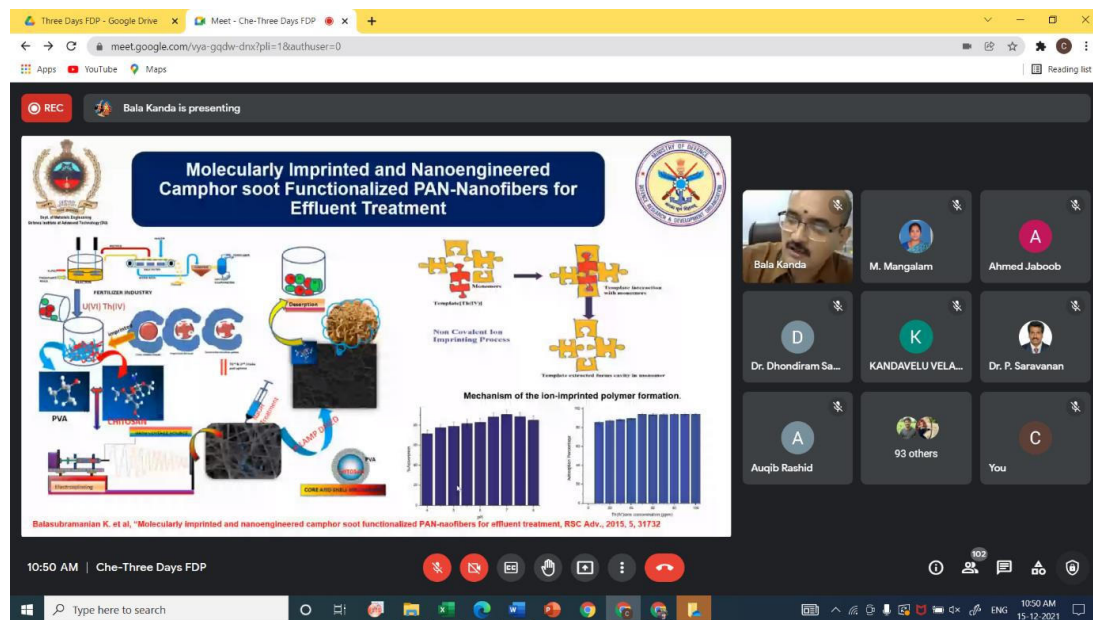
Three Days FDP - Google Drive ×
Meet - Che-Three Days FDP ×
+

meet.google.com/vya-gqdw-dnx?pli=1&authuser=0

Apps YouTube Maps
Reading list

REC
Bala Kanda is presenting

Molecularly Imprinted and Nanoengineered Camphor soot Functionalized PAN-Nanofibers for Effluent Treatment

FERTILIZER INDUSTRY
U(VI) Th(IV)
PVA
CHITOSAN
Electrospinning
Desorption
CAMP DRIED
PVA
CORE AND SHELL
Monomers
Template[Th(IV)]
Template interaction with monomers
Non Covalent Ion Imprinting Process
Template extracted forms cavity in monomer
Mechanism of the ion-imprinted polymer formation.

Balasubramanian K. et al, "Molecularly imprinted and nanoengineered camphor soot functionalized PAN-naofibers for effluent treatment, RSC Adv., 2015, 5, 31732

Bala Kanda
M. Mangalam
A
Ahmed Jaboob
D
Dr. Dhondiram Sa...
K
KANDAVELU VELA...
Dr. P. Saravanan
A
Auqib Rashid
93 others
C
You

10:50 AM | Che-Three Days FDP
102

Type here to search
ENG
10:50 AM
15-12-2021